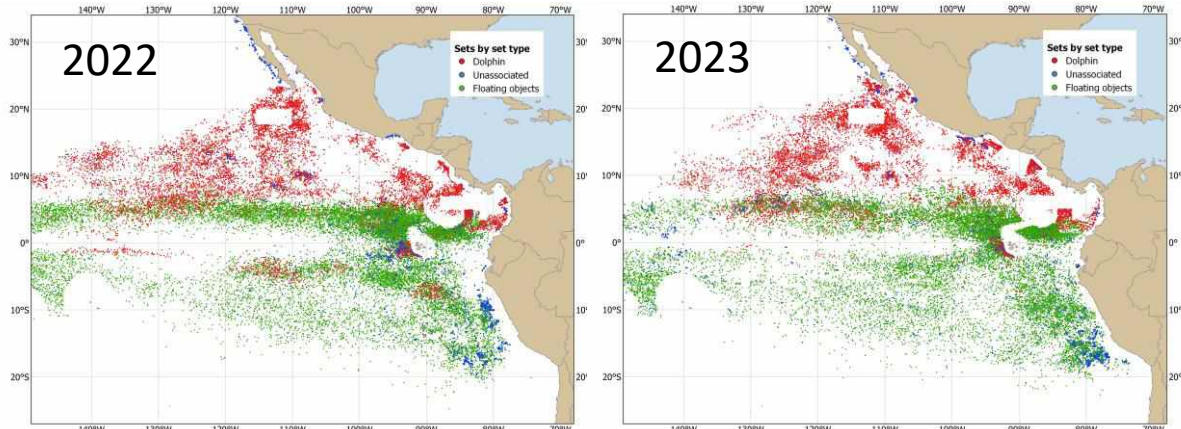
140°W 130°W 120°W 110°W 100°W 90°W 80°W 70°W

2022

Sets by set type
Dolphin
Unassociated
Floating objects

30°N
20°N
10°N
0°
10°S
20°S

30°
20°
10°
0°
10°
20°

140°W 130°W 120°W 110°W 100°W 90°W 80°W 70°W

140°W 130°W 120°W 110°W 100°W 90°W 80°W 70°W

2023

Sets by set type
Dolphin
Unassociated
Floating objects

30°N
20°N
10°N
0°
10°S
20°S

30°
20°
10°
0°
10°
20°

140°W 130°W 120°W 110°W 100°W 90°W 80°W 70°W